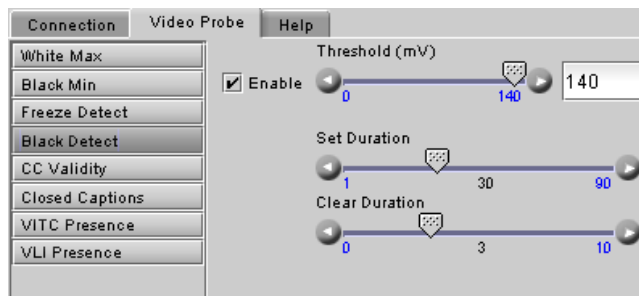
Connection
Video Probe
Help

White Max
Black Min
Freeze Detect
Black Detect
CC Validity
Closed Captions
VITC Presence
VLI Presence

Enable

Threshold (mV)
0
140
140

Set Duration
1
30
90

Clear Duration
0
3
10